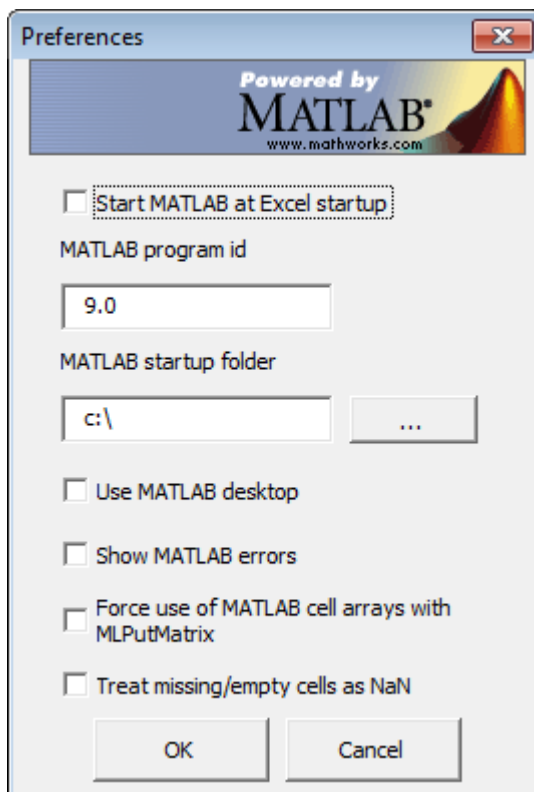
Preferences

Powered by
MATLAB®
www.mathworks.com

Start MATLAB at Excel startup

MATLAB program id

9.0

MATLAB startup folder

c:\

...

Use MATLAB desktop

Show MATLAB errors

Force use of MATLAB cell arrays with MLPutMatrix

Treat missing/empty cells as NaN

OK

Cancel